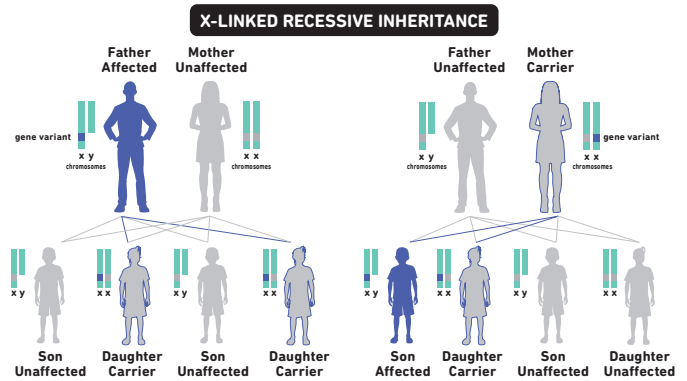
X-LINKED RECESSIVE INHERITANCE

Father Affected

Mother Unaffected

gene variant

x y
chromosomes

x x
chromosomes

Father Unaffected

Mother Carrier

x y
chromosomes

x x
chromosomes

gene variant

x y

x x

x y

x x

x y

x x

x y

x x

Son Unaffected

Daughter Carrier

Son Unaffected

Daughter Carrier

Son Affected

Daughter Carrier

Son Unaffected

Daughter Unaffected